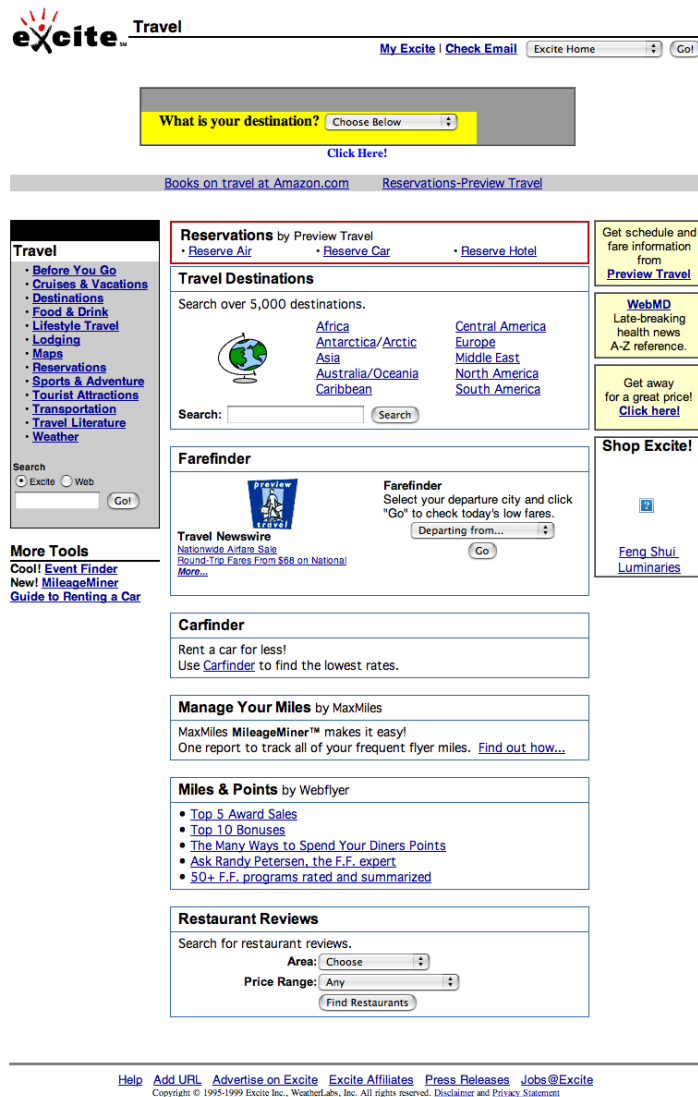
excite℠ Travel

My Excite | Check Email Excite Home Go!

What is your destination? Choose Below
Click Here!

Books on travel at Amazon.com Reservations-Preview Travel

Travel
• Before You Go
• Cruises & Vacations
• Destinations
• Food & Drink
• Lifestyle Travel
• Lodging
• Maps
• Reservations
• Sports & Adventure
• Tourist Attractions
• Transportation
• Travel Literature
• Weather

Search
Excite Web
Go!

More Tools
Cool! Event Finder
New! MileageMiner
Guide to Renting a Car

Reservations by Preview Travel
• Reserve Air • Reserve Car • Reserve Hotel

Travel Destinations
Search over 5,000 destinations.

| Africa | Central America |
|---|---|
| Antarctica/Arctic | Europe |
| Asia | Middle East |
| Australia/Oceania | North America |
| Caribbean | South America |

Search: Search

Farefinder
preview travel
Travel Newswire
Nationwide Airfare Sale
Round-Trip Fares From $68 on National
More...

Farefinder
Select your departure city and click "Go" to check today's low fares.
Departing from...
Go

Carfinder
Rent a car for less!
Use Carfinder to find the lowest rates.

Manage Your Miles by MaxMiles
MaxMiles MileageMiner™ makes it easy!
One report to track all of your frequent flyer miles. Find out how...

Miles & Points by Webflyer
• Top 5 Award Sales
• Top 10 Bonuses
• The Many Ways to Spend Your Diners Points
• Ask Randy Petersen, the F.F. expert
• 50+ F.F. programs rated and summarized

Restaurant Reviews
Search for restaurant reviews.
Area: Choose
Price Range: Any
Find Restaurants

Get schedule and fare information from Preview Travel

WebMD
Late-breaking health news A-Z reference.

Get away for a great price! Click here!

Shop Excite!
Feng Shui Luminaries

Help Add URL Advertise on Excite Excite Affiliates Press Releases Jobs@Excite
Copyright © 1995-1999 Excite Inc., WeatherLabs, Inc. All rights reserved. Disclaimer and Privacy Statement